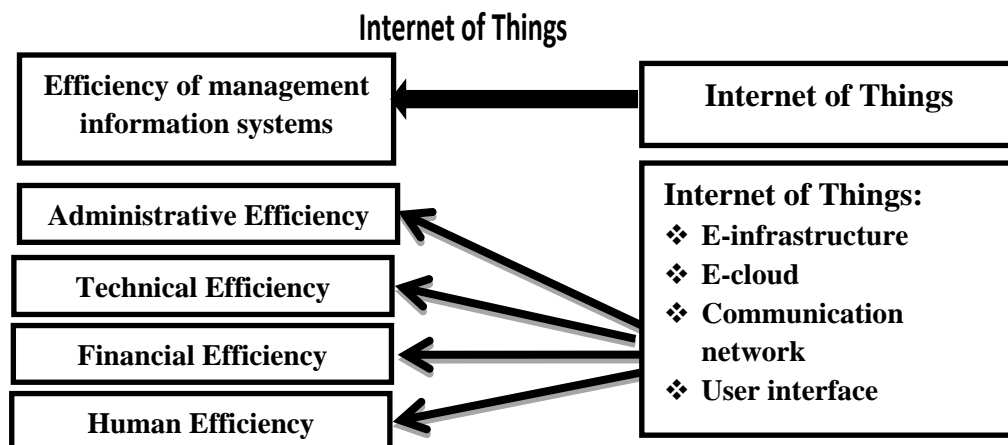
Internet of Things

Efficiency of management information systems

Internet of Things

Administrative Efficiency

Technical Efficiency

Financial Efficiency

Human Efficiency

Internet of Things:
❖ E-infrastructure
❖ E-cloud
❖ Communication network
❖ User interface